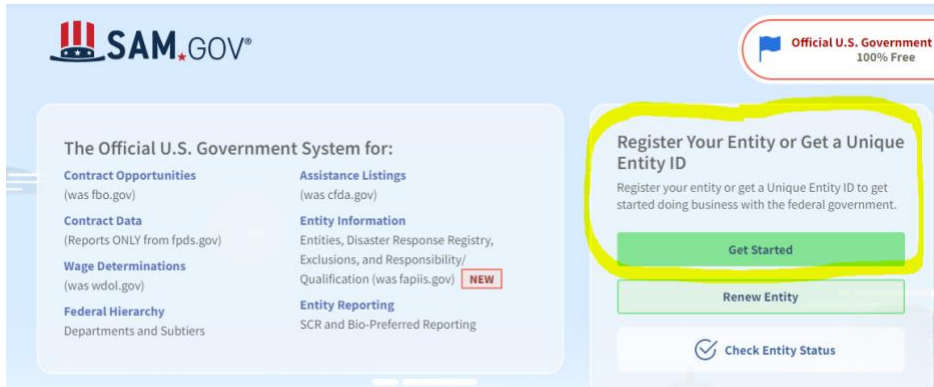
SAM.GOV®

Official U.S. Government
100% Free

The Official U.S. Government System for:

Contract Opportunities
(was fbo.gov)

Contract Data
(Reports ONLY from fpds.gov)

Wage Determinations
(was wdol.gov)

Federal Hierarchy
Departments and Subtiers

Assistance Listings
(was cfda.gov)

Entity Information
Entities, Disaster Response Registry, Exclusions, and Responsibility/ Qualification (was fapiis.gov) NEW

Entity Reporting
SCR and Bio-Preferred Reporting

Register Your Entity or Get a Unique Entity ID

Register your entity or get a Unique Entity ID to get started doing business with the federal government.

Get Started

Renew Entity

Check Entity Status